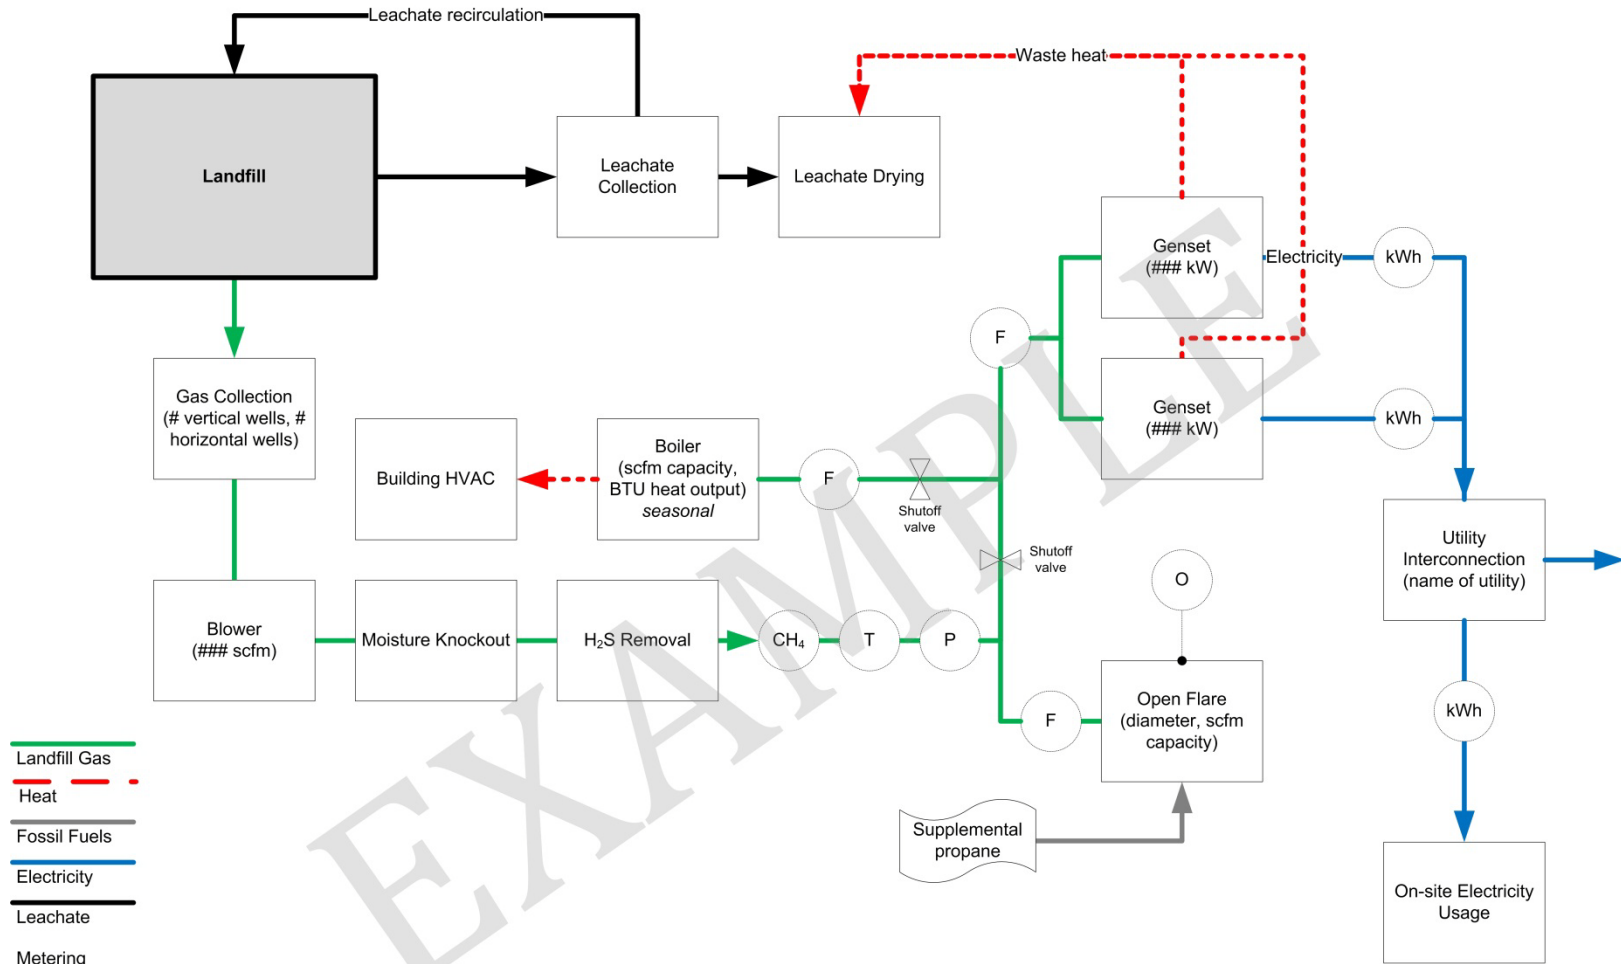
Leachate recirculation

Landfill

Leachate Collection

Leachate Drying

Waste heat

Genset (### kW)

Electricity

kWh

F

Genset (### kW)

kWh

Gas Collection (# vertical wells, # horizontal wells)

Building HVAC

Boiler (scfm capacity, BTU heat output) *seasonal*

F

Shutoff valve

Shutoff valve

Utility Interconnection (name of utility)

O

Blower (### scfm)

Moisture Knockout

$H_2S$ Removal

$CH_4$

T

P

F

Open Flare (diameter, scfm capacity)

kWh

Supplemental propane

On-site Electricity Usage

Landfill Gas

Heat

Fossil Fuels

Electricity

Leachate

Metering

EXAMPLE